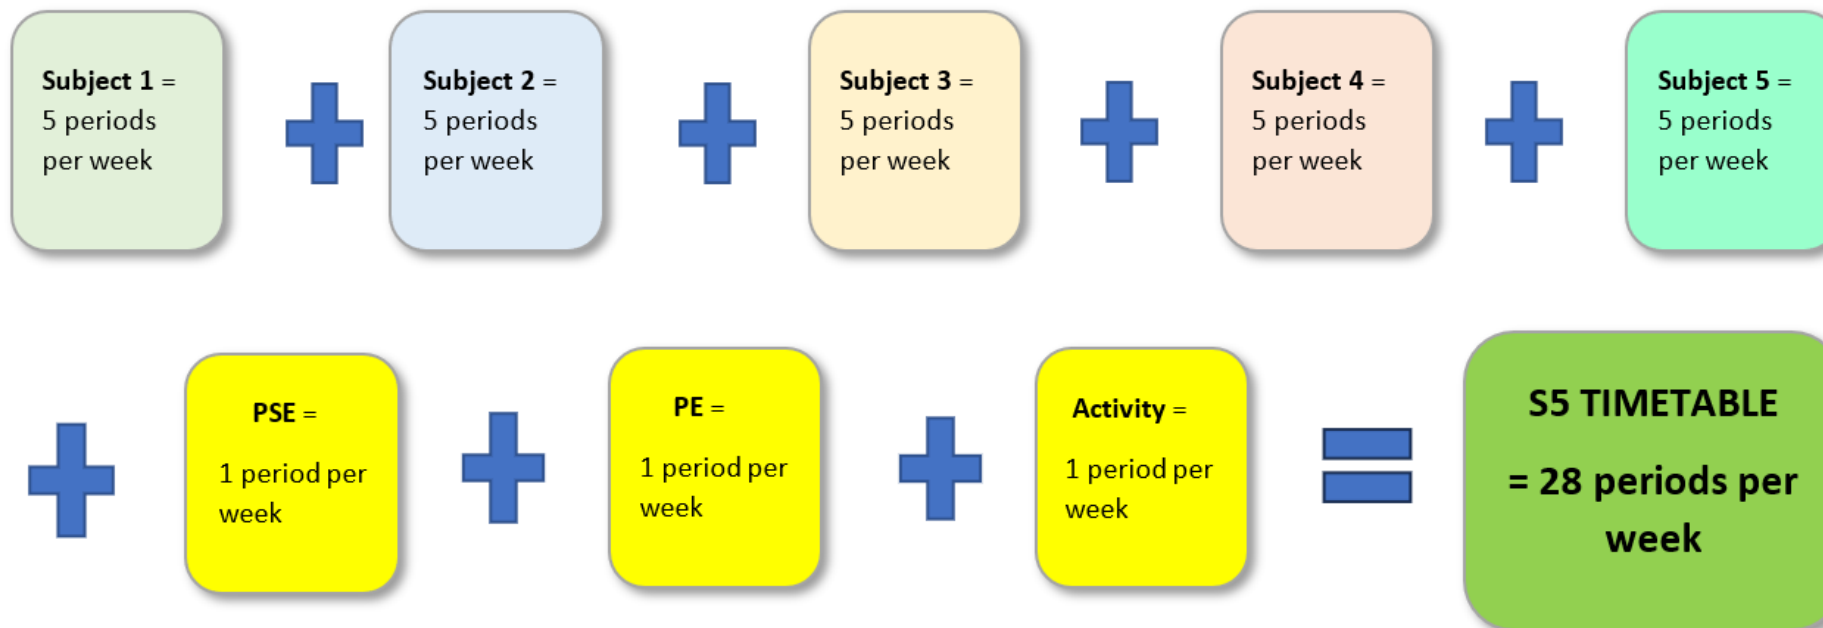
**Subject 1** = 5 periods per week

**Subject 2** = 5 periods per week

**Subject 3** = 5 periods per week

**Subject 4** = 5 periods per week

**Subject 5** = 5 periods per week

**PSE** = 1 period per week

**PE** = 1 period per week

**Activity** = 1 period per week

**S5 TIMETABLE**

**= 28 periods per week**